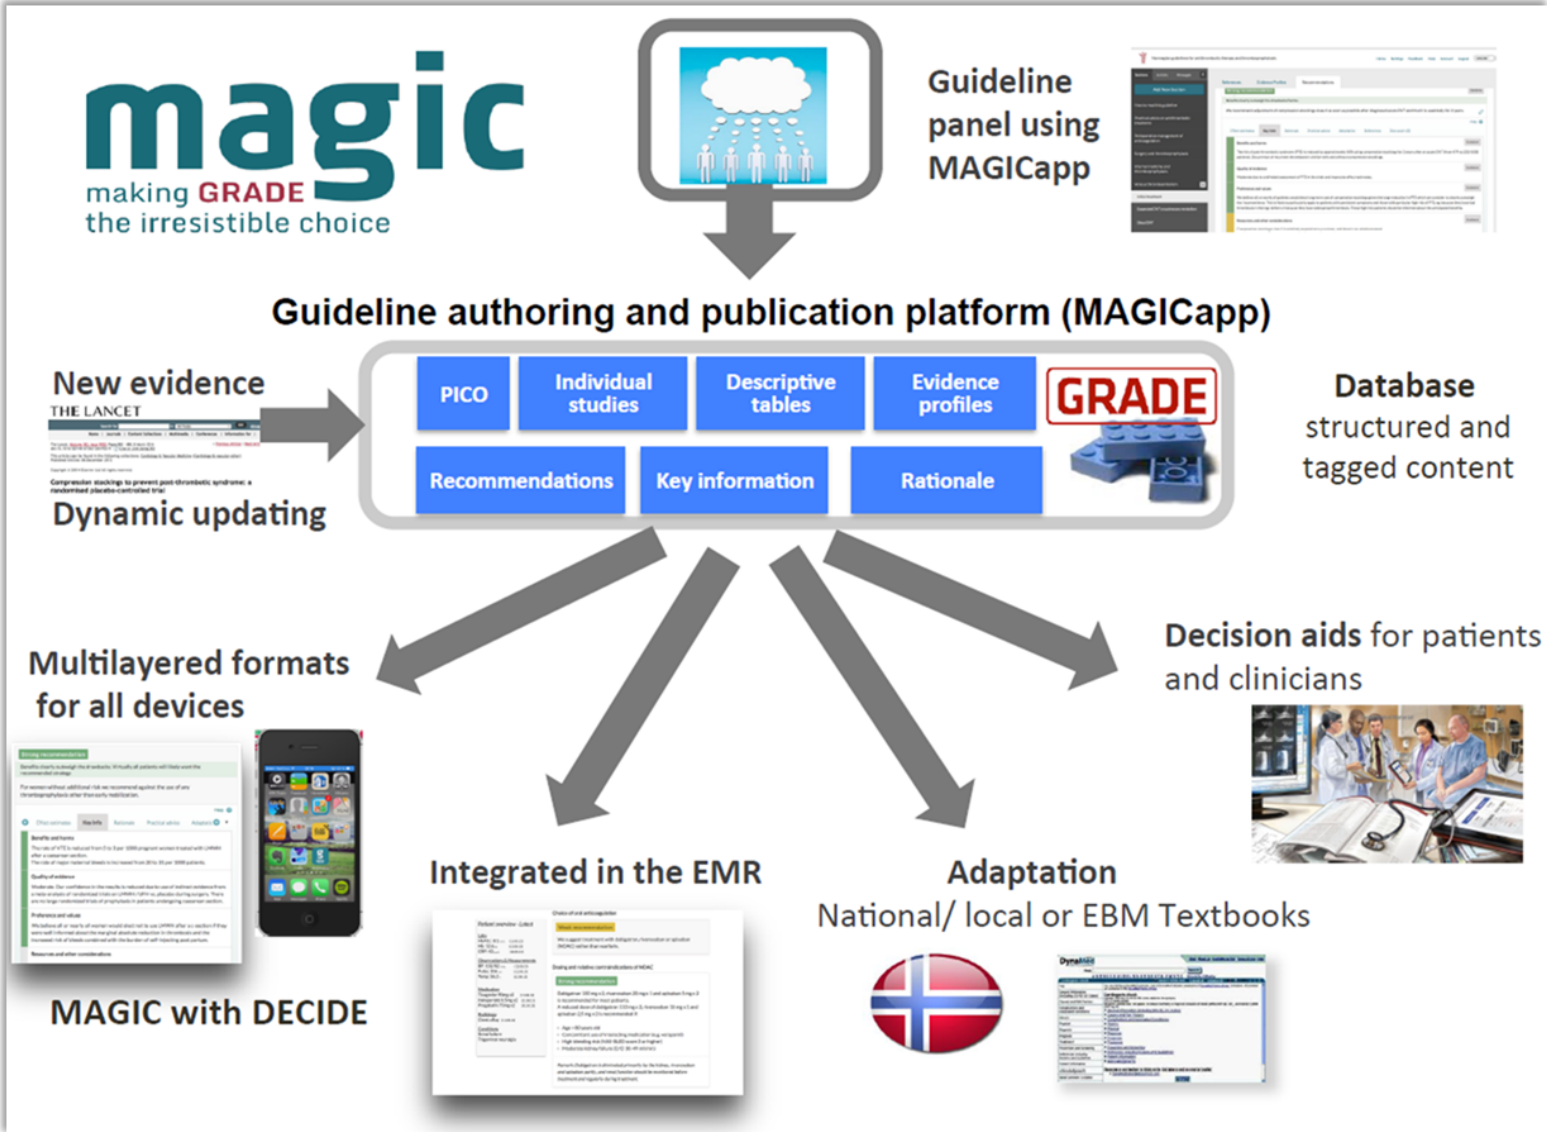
magic
making GRADE
the irresistible choice

Guideline panel using MAGICapp

Guideline authoring and publication platform (MAGICapp)

New evidence
THE LANCET
Compression stockings to prevent post-thrombotic syndrome: a randomised placebo-controlled trial
Dynamic updating

PICO
Individual studies
Descriptive tables
Evidence profiles
GRADE
Recommendations
Key information
Rationale

Database
structured and tagged content

Multilayered formats for all devices

Decision aids for patients and clinicians

Integrated in the EMR

Adaptation
National/ local or EBM Textbooks

MAGIC with DECIDE